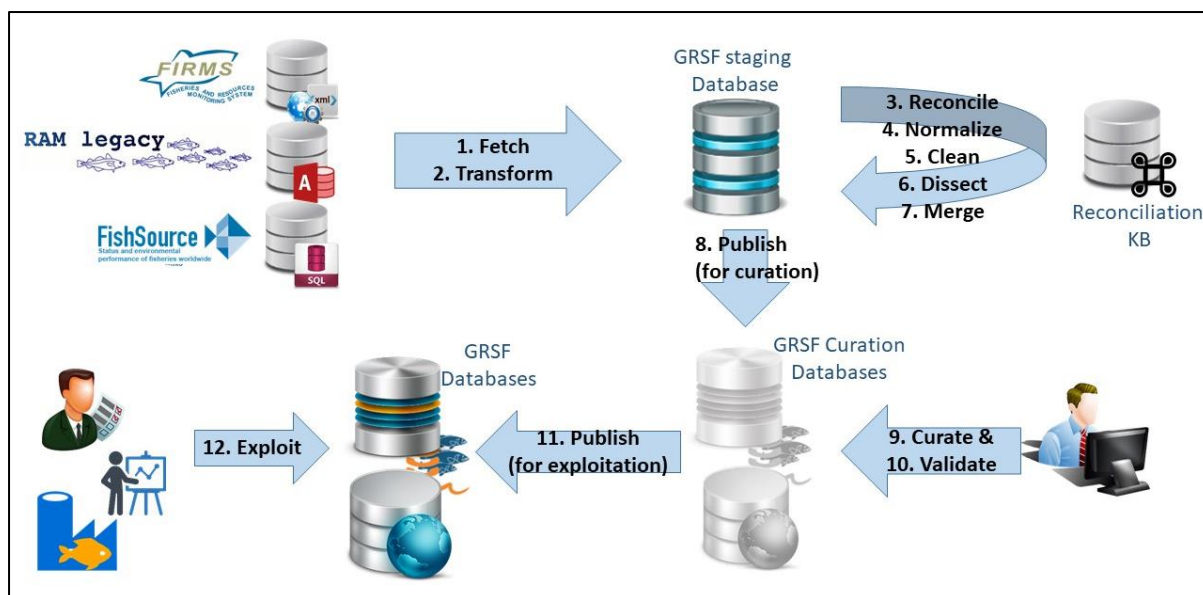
FIRMS
FISHERIES AND RESOURCES MONITORING SYSTEM
xml

RAM legacy

FishSource
Status and environmental performance of fisheries worldwide
SQL

1. Fetch
2. Transform

GRSF staging Database

3. Reconcile
4. Normalize
5. Clean
6. Dissect
7. Merge

Reconciliation KB

8. Publish
(for curation)

GRSF Curation Databases

9. Curate &
10. Validate

11. Publish
(for exploitation)

GRSF Databases

12. Exploit